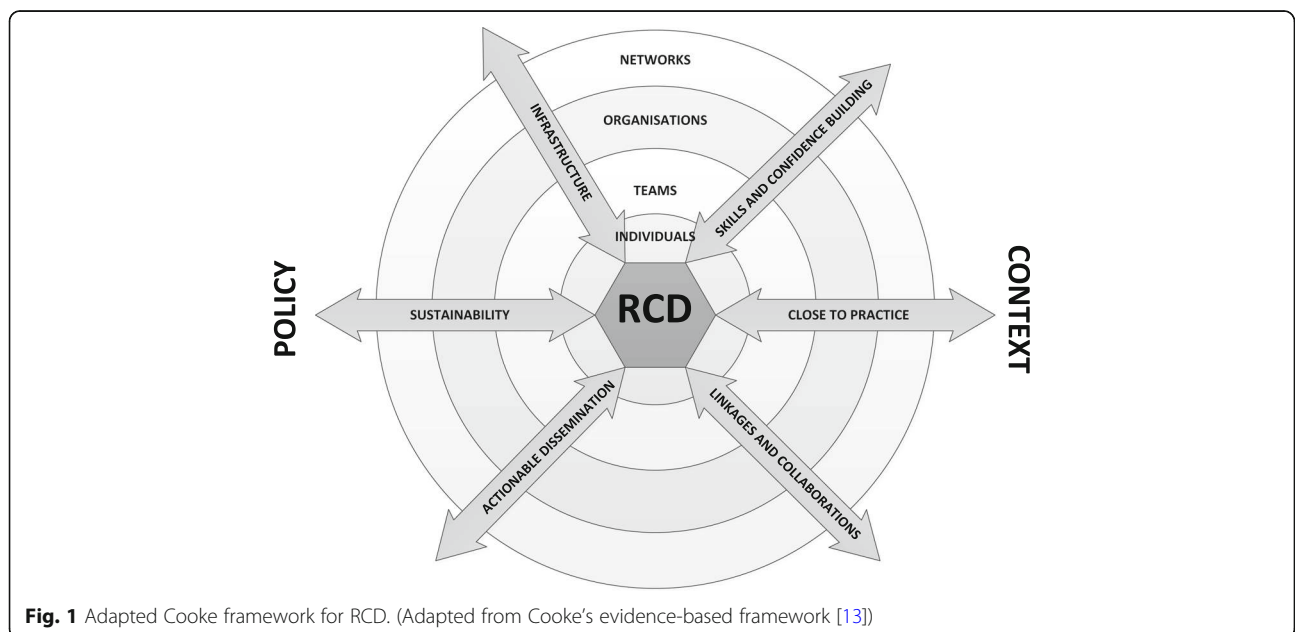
NETWORKS

ORGANISATIONS

TEAMS

INDIVIDUALS

INFRASTRUCTURE

SKILLS AND CONFIDENCE BUILDING

POLICY

SUSTAINABILITY

RCD

CLOSE TO PRACTICE

CONTEXT

ACTIONABLE DISSEMINATION

LINKAGES AND COLLABORATIONS

**Fig. 1** Adapted Cooke framework for RCD. (Adapted from Cooke's evidence-based framework [13])